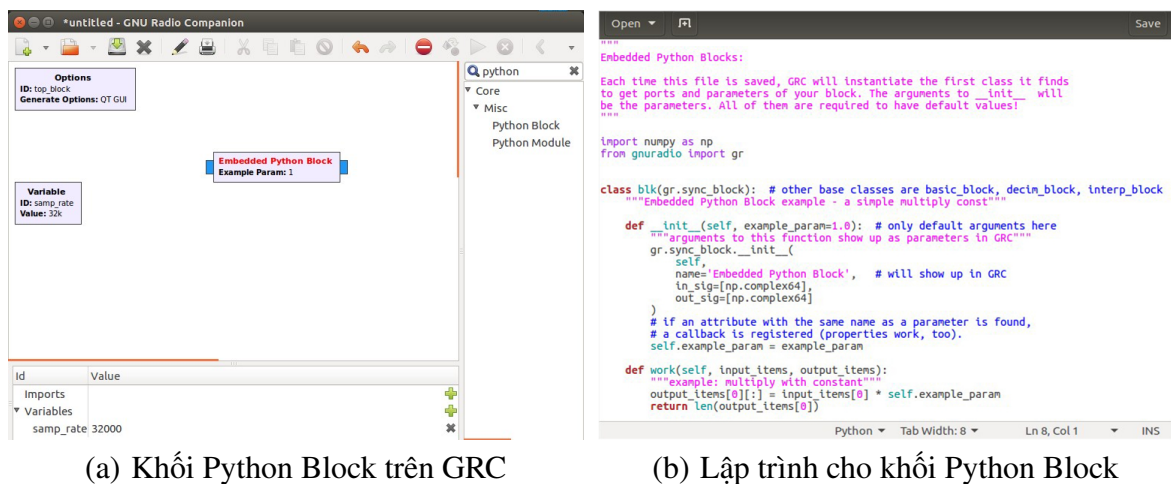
*untitled - GNU Radio Companion

Options
ID: top_block
Generate Options: QT GUI

Embedded Python Block
Example Param: 1

Variable
ID: samp_rate
Value: 32k

python
▼ Core
▼ Misc
Python Block
Python Module

| Id | Value |
|---|---|
| Imports | |
| ▼ Variables | |
| samp_rate | 32000 |

Open ▼
Save

"""
Embedded Python Blocks:

Each time this file is saved, GRC will instantiate the first class it finds to get ports and parameters of your block. The arguments to __init__ will be the parameters. All of them are required to have default values!
"""

import numpy as np
from gnuradio import gr

class blk(gr.sync_block): # other base classes are basic_block, decim_block, interp_block
    """Embedded Python Block example - a simple multiply const"""

    def __init__(self, example_param=1.0): # only default arguments here
        """arguments to this function show up as parameters in GRC"""
        gr.sync_block.__init__(
            self,
            name='Embedded Python Block', # will show up in GRC
            in_sig=[np.complex64],
            out_sig=[np.complex64]
        )
        # if an attribute with the same name as a parameter is found,
        # a callback is registered (properties work, too).
        self.example_param = example_param

    def work(self, input_items, output_items):
        """example: multiply with constant"""
        output_items[0][:] = input_items[0] * self.example_param
        return len(output_items[0])

Python ▼ Tab Width: 8 ▼ Ln 8, Col 1 ▼ INS

(a) Khối Python Block trên GRC

(b) Lập trình cho khối Python Block